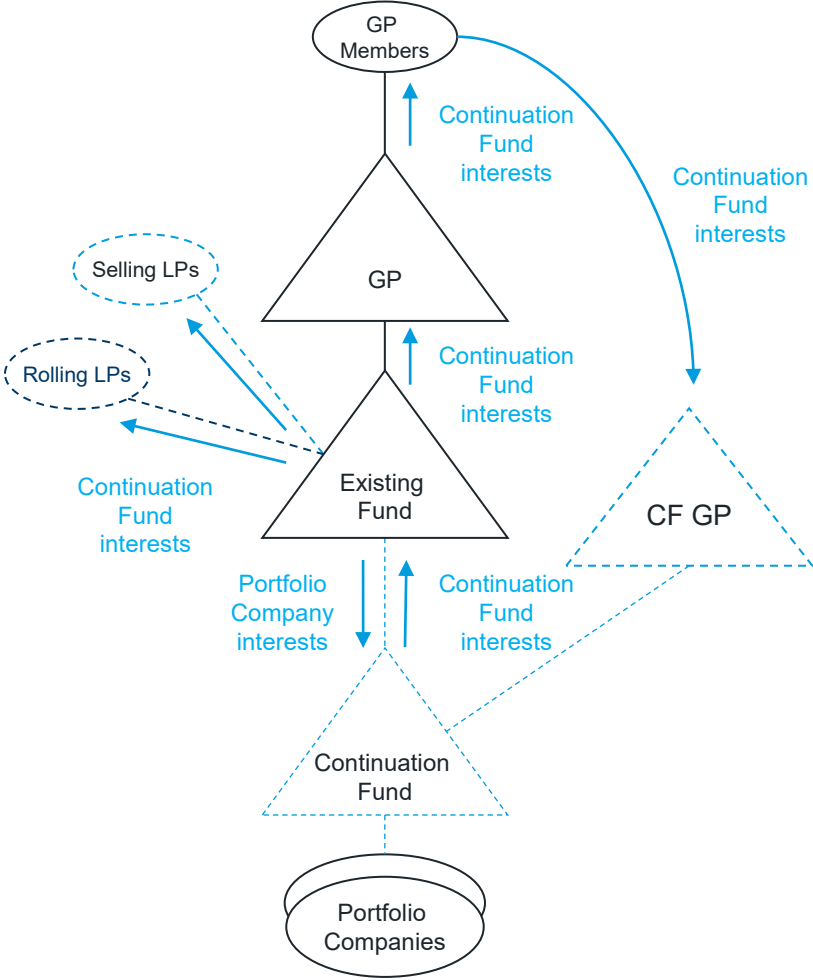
GP Members

Continuation Fund interests

Continuation Fund interests

Selling LPs

GP

Rolling LPs

Continuation Fund interests

Existing Fund

Continuation Fund interests

CF GP

Portfolio Company interests

Continuation Fund interests

Continuation Fund

Portfolio Companies